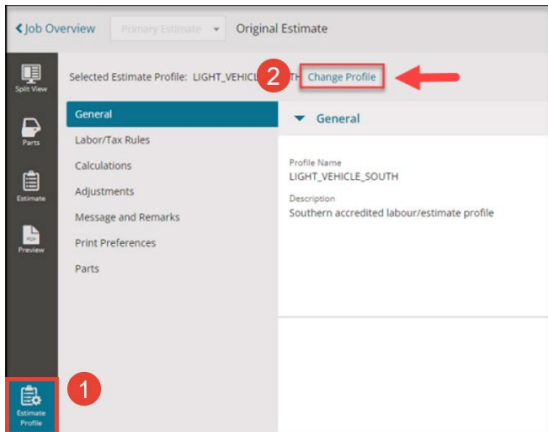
< Job Overview | Primary Estimate ▾ | Original Estimate

Split View

Parts

Estimate

PDF Preview

Estimate Profile

1

Selected Estimate Profile: LIGHT_VEHICL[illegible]TH

2

Change Profile

General

Labor/Tax Rules

Calculations

Adjustments

Message and Remarks

Print Preferences

Parts

General

Profile Name
LIGHT_VEHICLE_SOUTH

Description
Southern accredited labour/estimate profile